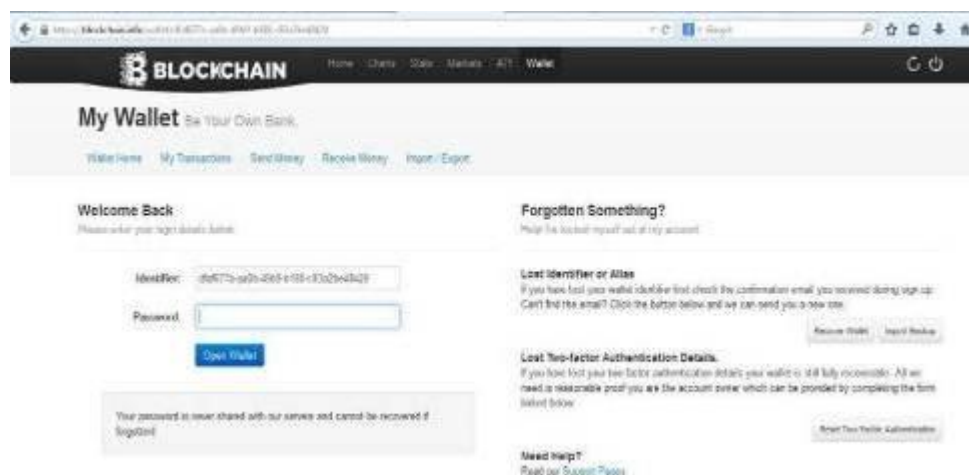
https://blockchain.info/wallet/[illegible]

BLOCKCHAIN

Home Charts Stats Markets API Wallet

My Wallet Be Your Own Bank.

Wallet Home My Transactions Send Money Receive Money Import / Export

Welcome Back

Please enter your login details below.

Identifier: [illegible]

Password:

Open Wallet

Your password is never shared with our servers and cannot be recovered if forgotten.

Forgotten Something?

Help I've locked myself out of my account.

Lost Identifier or Alias

If you have lost your wallet identifier first check the confirmation email you received during sign up. Can't find the email? Click the button below and we can send you a new one.

Recover Wallet Import Backup

Lost Two-factor Authentication Details.

If you have lost your two factor authentication details your wallet is still fully recoverable. All we need is reasonable proof you are the account owner which can be provided by completing the form linked below.

Reset Two Factor Authentication

Need Help?

Read our Support Pages